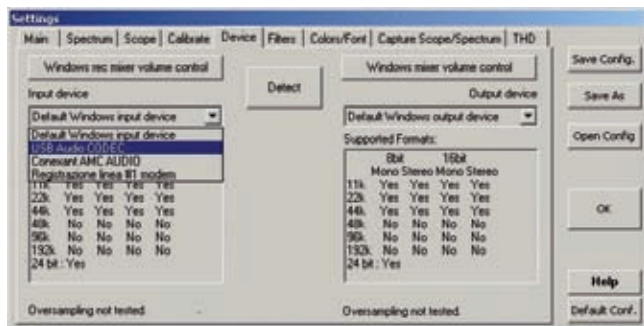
Settings

Main | Spectrum | Scope | Calibrate | Device | Filters | Colors/Font | Capture Scope/Spectrum | THD

Windows rec mixer volume control

Detect

Windows mixer volume control

Save Config.

Save As

Open Config

Input device

Default Windows input device

Default Windows input device
USB Audio CODEC
Conexant AMC AUDIO
Registrazione linea #1 modem

| | | | | |
|---|---|---|---|---|
| 11k | Yes | Yes | Yes | Yes |
| 22k | Yes | Yes | Yes | Yes |
| 44k | Yes | Yes | Yes | Yes |
| 48k | No | No | No | No |
| 96k | No | No | No | No |
| 192k | No | No | No | No |

24 bit : Yes

Oversampling not tested

Output device

Default Windows output device

Supported Formats:

| | 8bit Mono | 8bit Stereo | 16bit Mono | 16bit Stereo |
|---|---|---|---|---|
| 11k | Yes | Yes | Yes | Yes |
| 22k | Yes | Yes | Yes | Yes |
| 44k | Yes | Yes | Yes | Yes |
| 48k | No | No | No | No |
| 96k | No | No | No | No |
| 192k | No | No | No | No |

24 bit : Yes

Oversampling not tested

OK

Help

Default Conf.